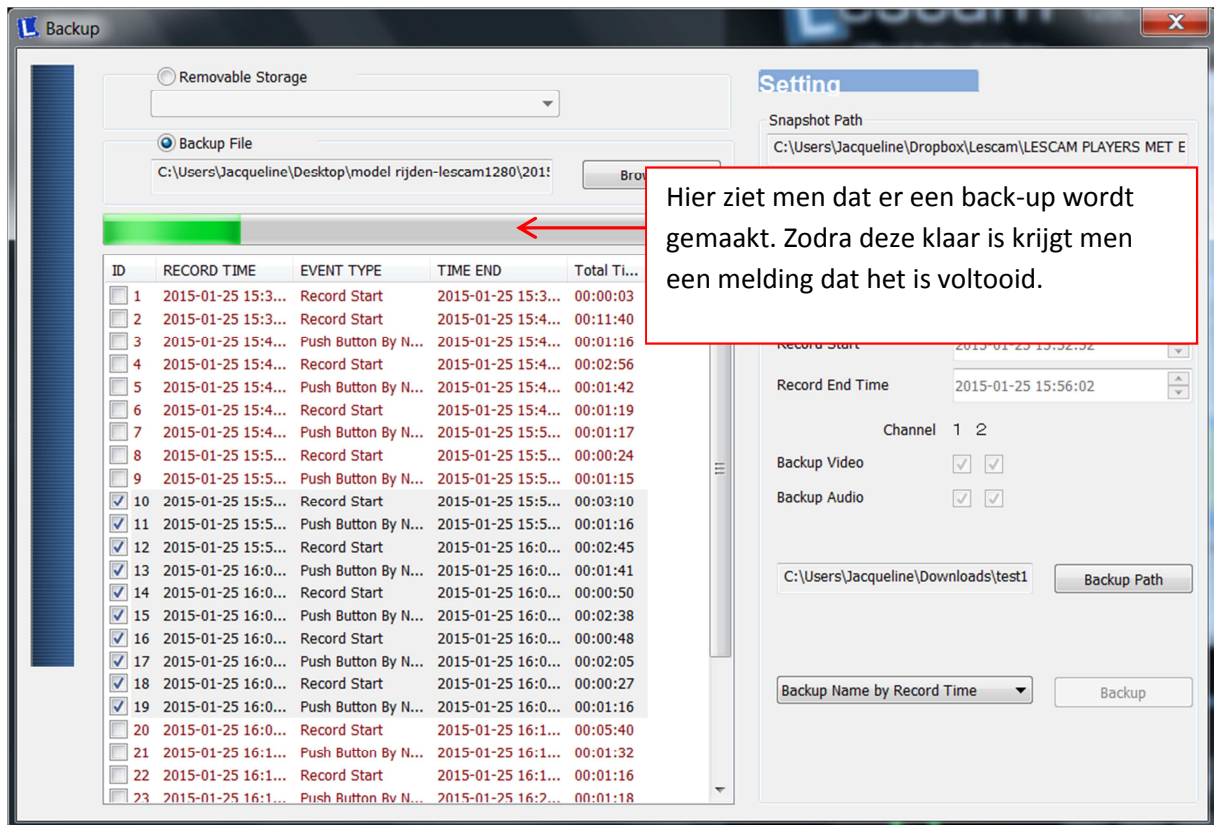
Backup

Removable Storage

Backup File

C:\Users\Jacqueline\Desktop\model rijden-lescam1280\201!

Brow

Setting

Snapshot Path

C:\Users\Jacqueline\Dropbox\Lescam\LESCAM PLAYERS MET E

Hier ziet men dat er een back-up wordt gemaakt. Zodra deze klaar is krijgt men een melding dat het is voltooid.

| ID | RECORD TIME | EVENT TYPE | TIME END | Total Ti... |
|---|---|---|---|---|
| 1 | 2015-01-25 15:3... | Record Start | 2015-01-25 15:3... | 00:00:03 |
| 2 | 2015-01-25 15:3... | Record Start | 2015-01-25 15:4... | 00:11:40 |
| 3 | 2015-01-25 15:4... | Push Button By N... | 2015-01-25 15:4... | 00:01:16 |
| 4 | 2015-01-25 15:4... | Record Start | 2015-01-25 15:4... | 00:02:56 |
| 5 | 2015-01-25 15:4... | Push Button By N... | 2015-01-25 15:4... | 00:01:42 |
| 6 | 2015-01-25 15:4... | Record Start | 2015-01-25 15:4... | 00:01:19 |
| 7 | 2015-01-25 15:4... | Push Button By N... | 2015-01-25 15:5... | 00:01:17 |
| 8 | 2015-01-25 15:5... | Record Start | 2015-01-25 15:5... | 00:00:24 |
| 9 | 2015-01-25 15:5... | Push Button By N... | 2015-01-25 15:5... | 00:01:15 |
| 10 | 2015-01-25 15:5... | Record Start | 2015-01-25 15:5... | 00:03:10 |
| 11 | 2015-01-25 15:5... | Push Button By N... | 2015-01-25 15:5... | 00:01:16 |
| 12 | 2015-01-25 15:5... | Record Start | 2015-01-25 16:0... | 00:02:45 |
| 13 | 2015-01-25 16:0... | Push Button By N... | 2015-01-25 16:0... | 00:01:41 |
| 14 | 2015-01-25 16:0... | Record Start | 2015-01-25 16:0... | 00:00:50 |
| 15 | 2015-01-25 16:0... | Push Button By N... | 2015-01-25 16:0... | 00:02:38 |
| 16 | 2015-01-25 16:0... | Record Start | 2015-01-25 16:0... | 00:00:48 |
| 17 | 2015-01-25 16:0... | Push Button By N... | 2015-01-25 16:0... | 00:02:05 |
| 18 | 2015-01-25 16:0... | Record Start | 2015-01-25 16:0... | 00:00:27 |
| 19 | 2015-01-25 16:0... | Push Button By N... | 2015-01-25 16:0... | 00:01:16 |
| 20 | 2015-01-25 16:0... | Record Start | 2015-01-25 16:1... | 00:05:40 |
| 21 | 2015-01-25 16:1... | Push Button By N... | 2015-01-25 16:1... | 00:01:32 |
| 22 | 2015-01-25 16:1... | Record Start | 2015-01-25 16:1... | 00:01:16 |
| 23 | 2015-01-25 16:1... | Push Button By N... | 2015-01-25 16:2... | 00:01:18 |

Record Start 2015-01-25 15:52:52

Record End Time 2015-01-25 15:56:02

Channel 1 2

Backup Video

Backup Audio

C:\Users\Jacqueline\Downloads\test1

Backup Path

Backup Name by Record Time

Backup